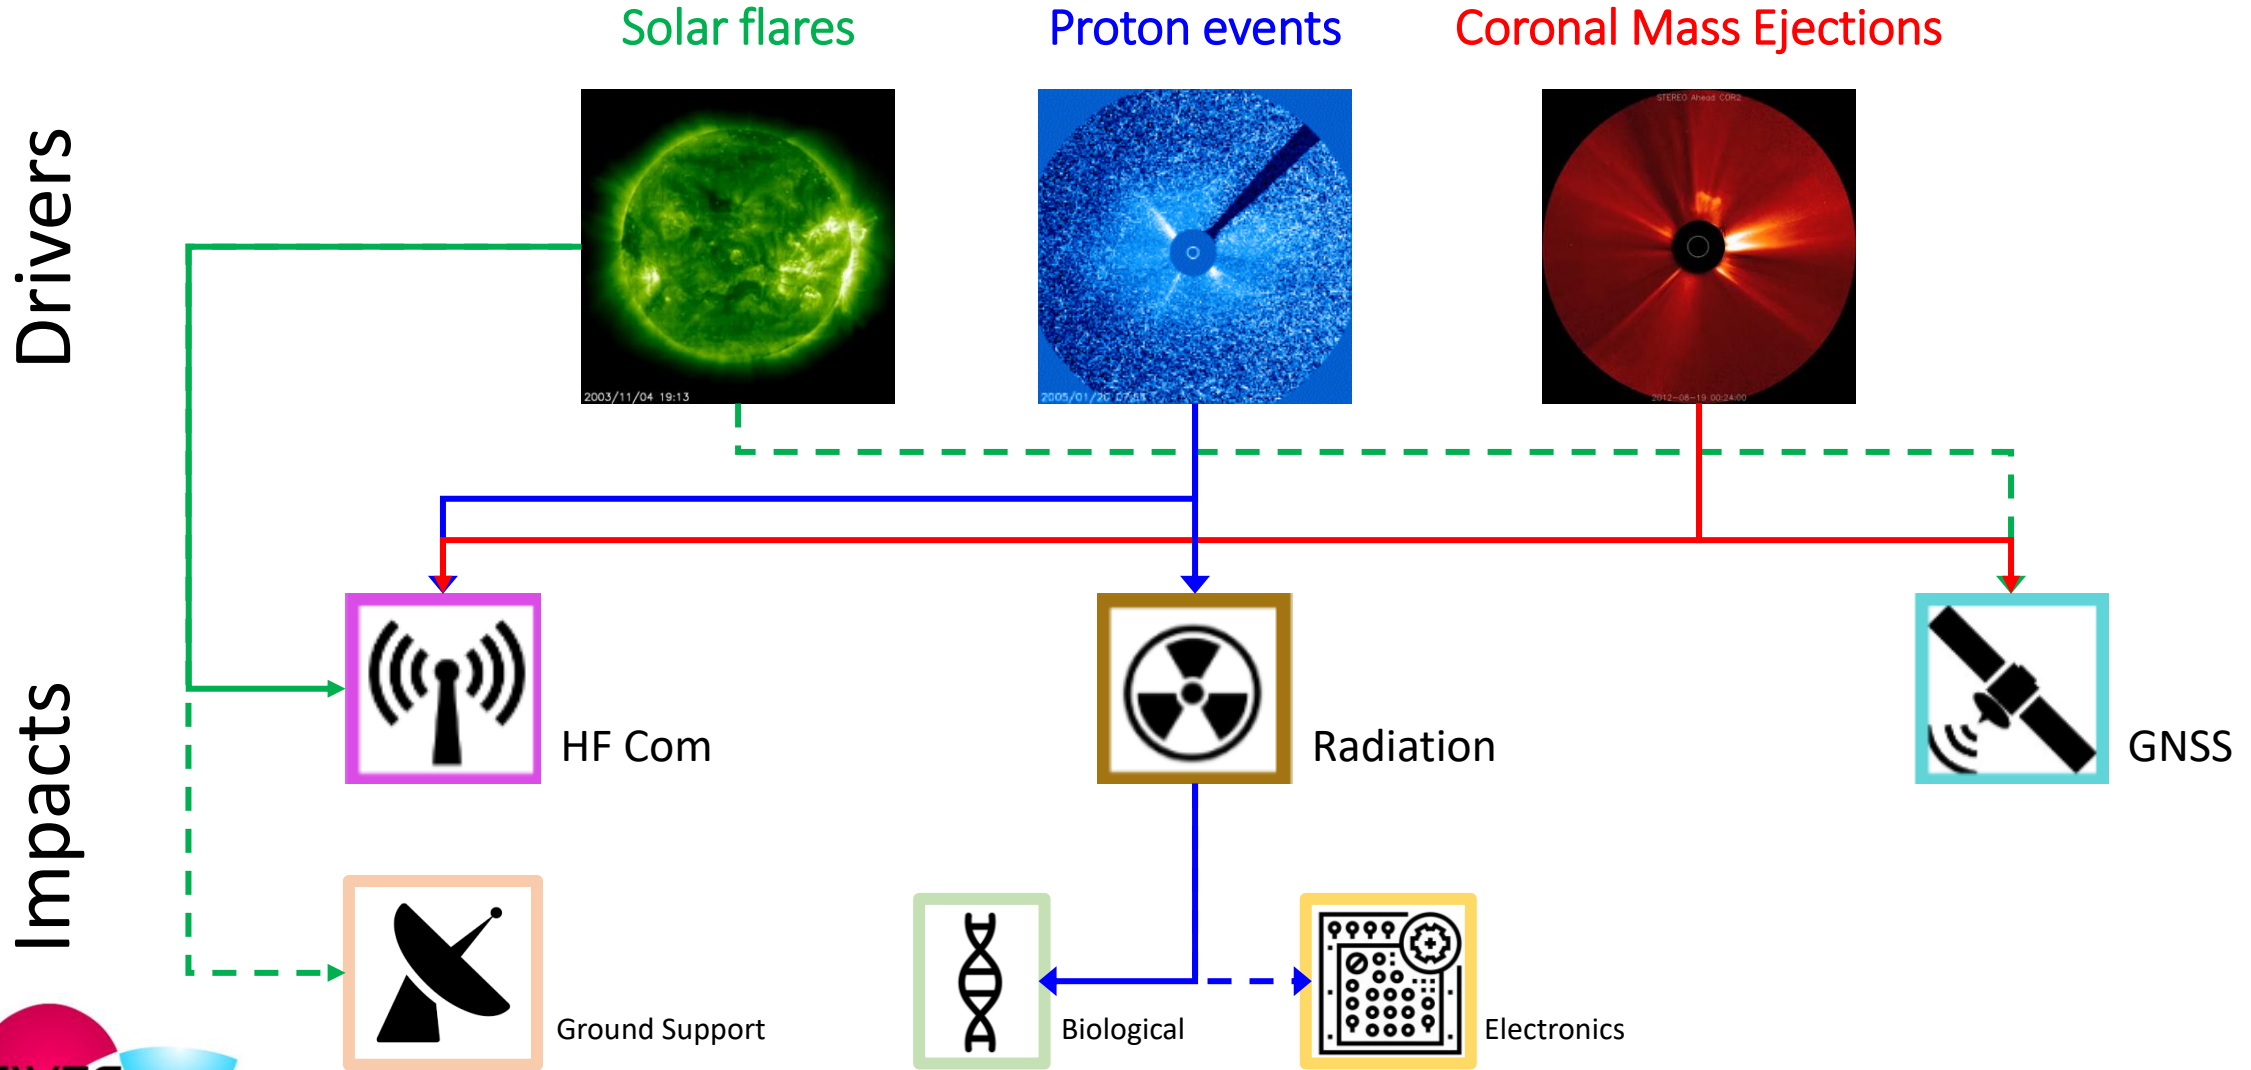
Solar flares

Proton events

Coronal Mass Ejections

Drivers

2003/11/04 19:13

2005/01/20 07:53

STEREO Ahead COR2

2012-08-19 00:24:00

HF Com

Radiation

GNSS

Impacts

Ground Support

Biological

Electronics